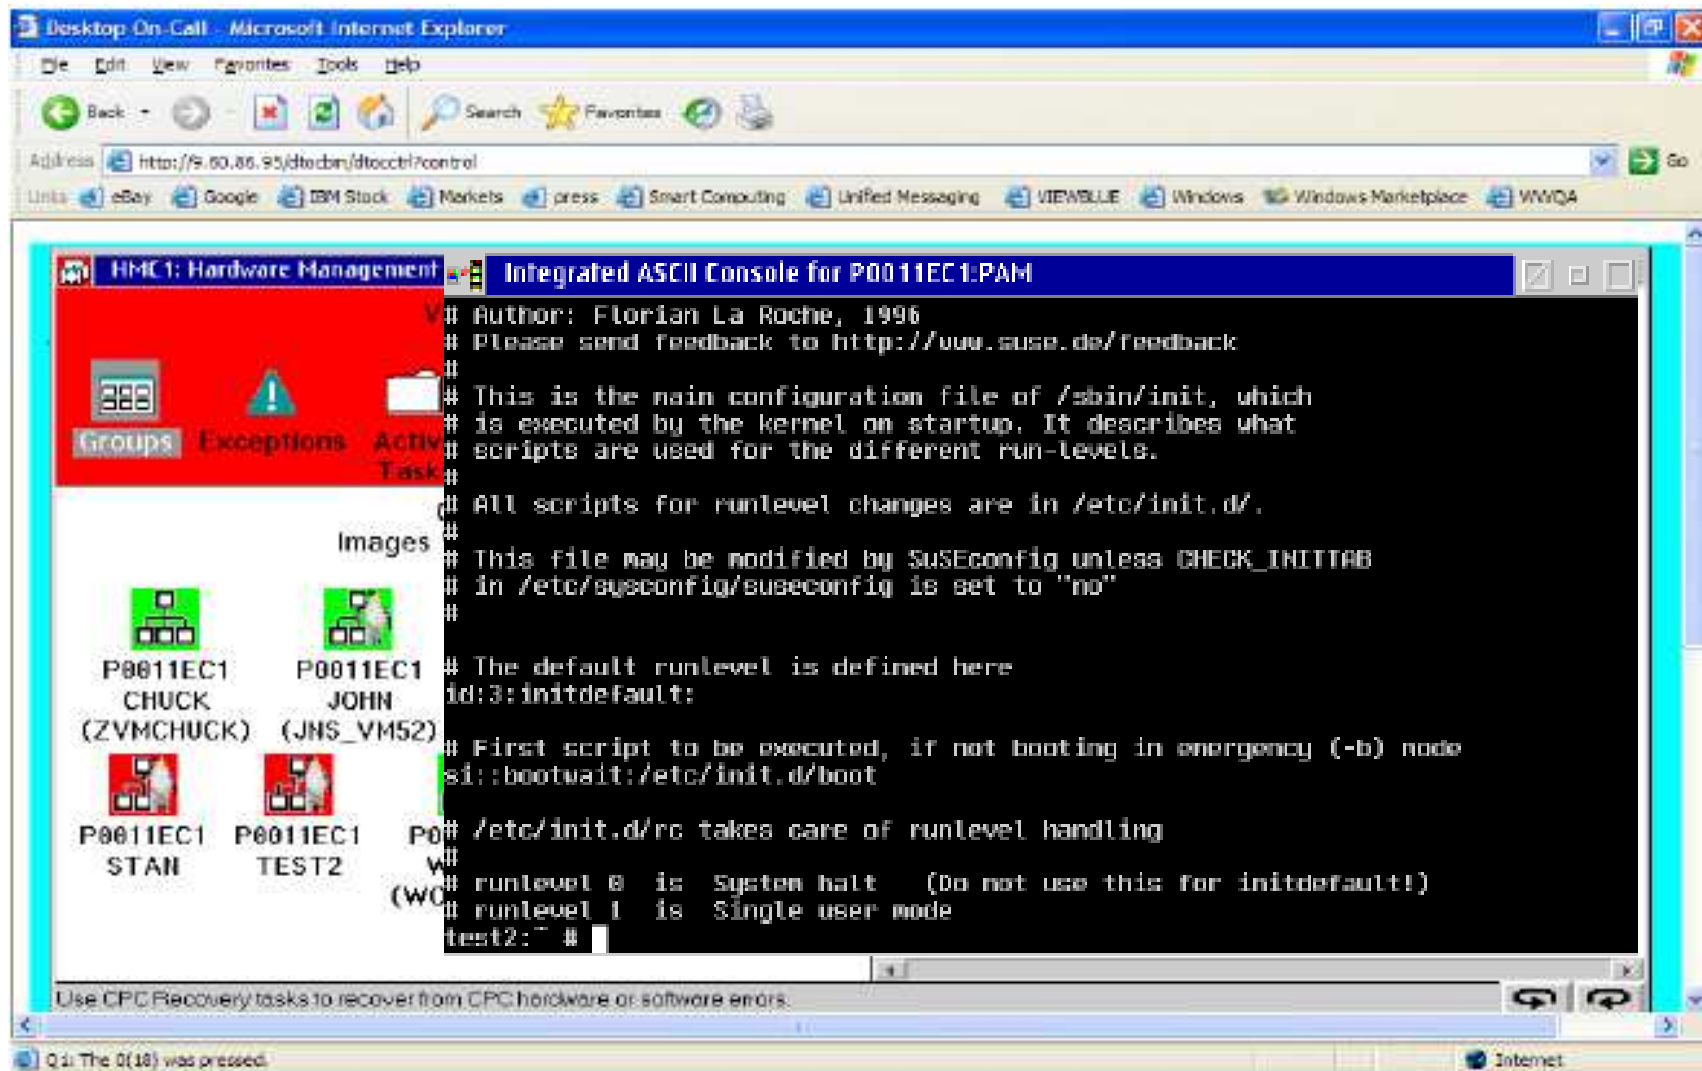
Desktop On-Call - Microsoft Internet Explorer

File Edit View Favorites Tools Help

Back Search Favorites

Address http://9.60.86.95/dtocbin/dtocctrl?control Go

Links eBay Google IBM Stock Markets press Smart Computing Unified Messaging VIEWBLUE Windows Windows Marketplace WWQA

HMC1: Hardware Management

Groups Exceptions Activ Task

Images

P0011EC1 CHUCK (ZVMCHUCK)

P0011EC1 JOHN (JNS_VM52)

P0011EC1 STAN

P0011EC1 TEST2

Integrated ASCII Console for P0011EC1:PAM

# Author: Florian La Roche, 1996
# Please send feedback to http://www.suse.de/feedback
#
# This is the main configuration file of /sbin/init, which
# is executed by the kernel on startup. It describes what
# scripts are used for the different run-levels.
#
# All scripts for runlevel changes are in /etc/init.d/.
#
# This file may be modified by SuSEconfig unless CHECK_INITTAB
# in /etc/sysconfig/suseconfig is set to "no"
#

# The default runlevel is defined here
id:3:initdefault:

# First script to be executed, if not booting in emergency (-b) mode
si::bootwait:/etc/init.d/boot

# /etc/init.d/rc takes care of runlevel handling
#
# runlevel 0 is System halt (Do not use this for initdefault!)
# runlevel 1 is Single user mode
test2:~ #

Use CPC Recovery tasks to recover from CPC hardware or software errors.

Q 1: The 0(18) was pressed. Internet